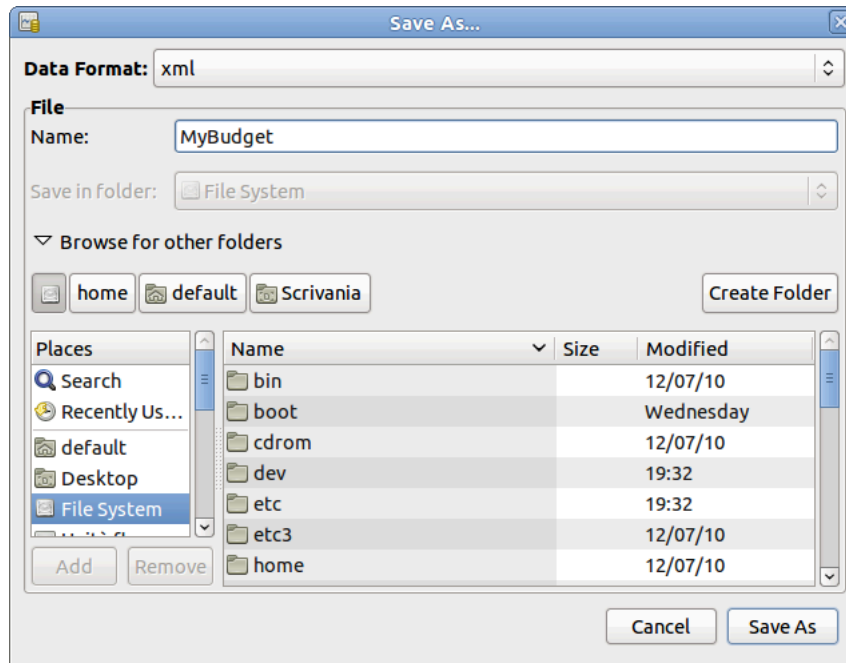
Save As...

Data Format: xml

File
Name: MyBudget

Save in folder: File System

Browse for other folders

home default Scrivania

Create Folder

| Places |
|---|
| Search |
| Recently Us... |
| default |
| Desktop |
| File System |
| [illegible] |

Add Remove

| Name | Size | Modified |
|---|---|---|
| bin | | 12/07/10 |
| boot | | Wednesday |
| cdrom | | 12/07/10 |
| dev | | 19:32 |
| etc | | 19:32 |
| etc3 | | 12/07/10 |
| home | | 12/07/10 |

Cancel Save As